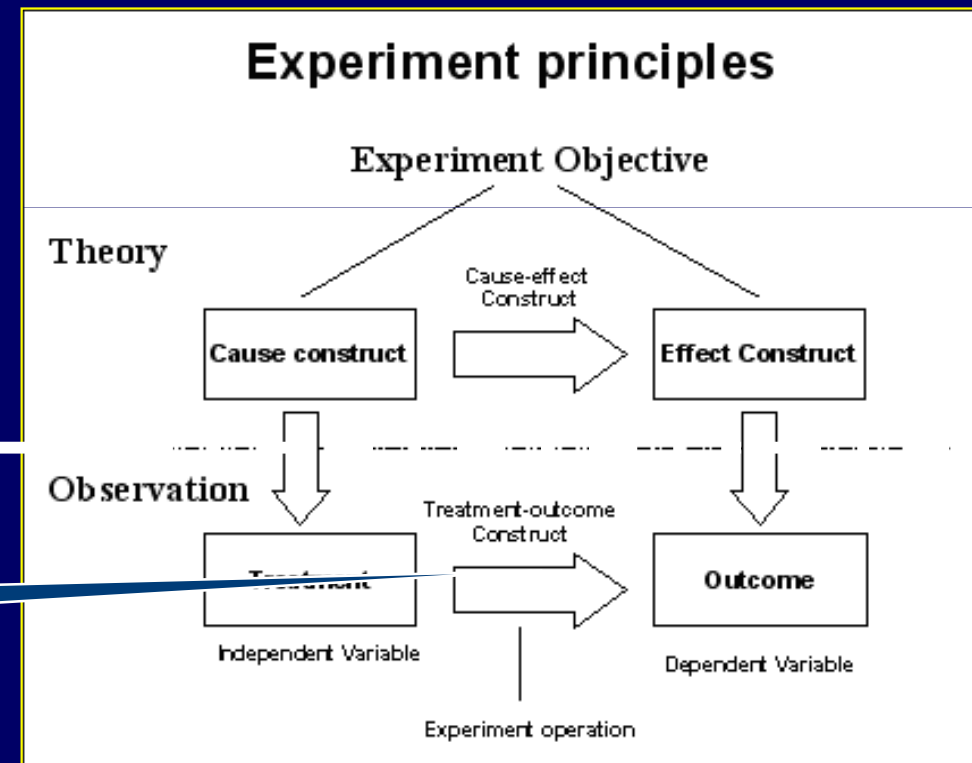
Experiment principles

Experiment Objective

Theory

Cause-effect Construct

Cause construct

Effect Construct

Observation

Treatment-outcome Construct

Treatment

Outcome

Independent Variable

Dependent Variable

Experiment operation